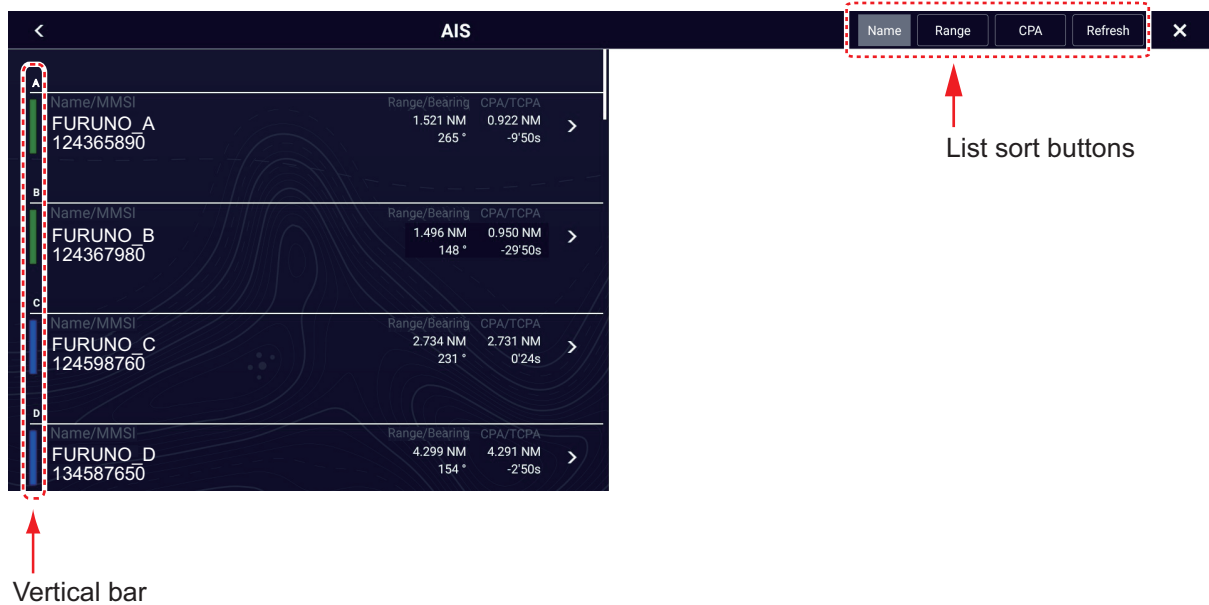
AIS

Name Range CPA Refresh

List sort buttons

A
Name/MMSI
FURUNO_A
124365890
Range/Bearing
1.521 NM
265 °
CPA/TCPA
0.922 NM
-9'50s

B
Name/MMSI
FURUNO_B
124367980
Range/Bearing
1.496 NM
148 °
CPA/TCPA
0.950 NM
-29'50s

C
Name/MMSI
FURUNO_C
124598760
Range/Bearing
2.734 NM
231 °
CPA/TCPA
2.731 NM
0'24s

D
Name/MMSI
FURUNO_D
134587650
Range/Bearing
4.299 NM
154 °
CPA/TCPA
4.291 NM
-2'50s

Vertical bar